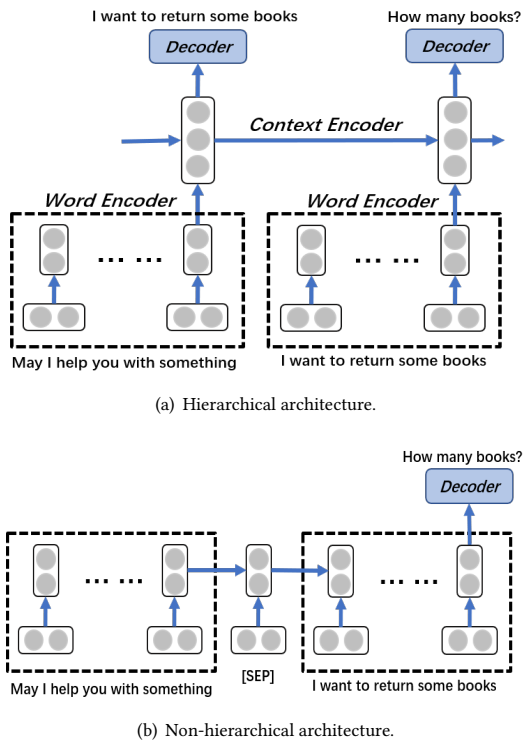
I want to return some books

Decoder

How many books?

Decoder

Context Encoder

Word Encoder

Word Encoder

... ...

... ...

May I help you with something

I want to return some books

(a) Hierarchical architecture.

How many books?

Decoder

... ...

... ...

May I help you with something

[SEP]

I want to return some books

(b) Non-hierarchical architecture.